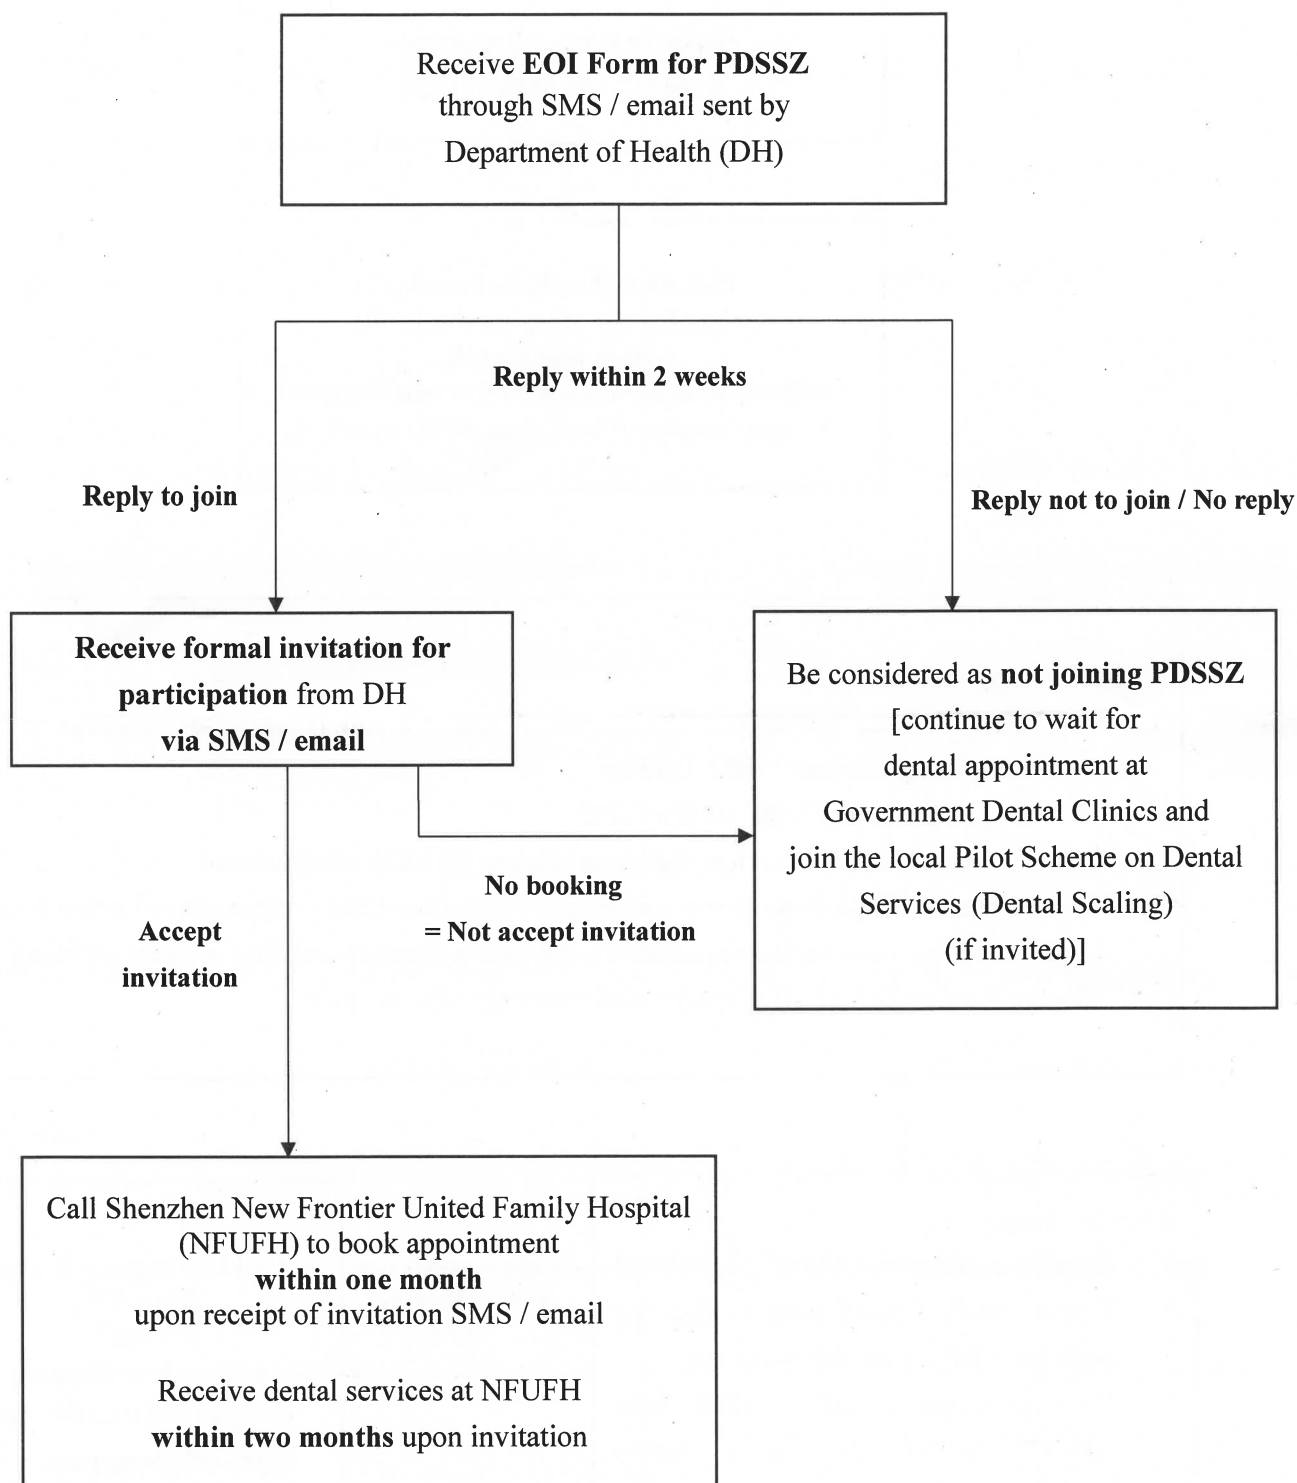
Receive EOI Form for PDSSZ through SMS / email sent by Department of Health (DH)

Reply within 2 weeks

Reply to join

Reply not to join / No reply

Receive formal invitation for participation from DH via SMS / email

Be considered as not joining PDSSZ [continue to wait for dental appointment at Government Dental Clinics and join the local Pilot Scheme on Dental Services (Dental Scaling) (if invited)]

No booking = Not accept invitation

Accept invitation

Call Shenzhen New Frontier United Family Hospital (NFUFH) to book appointment within one month upon receipt of invitation SMS / email

Receive dental services at NFUFH within two months upon invitation